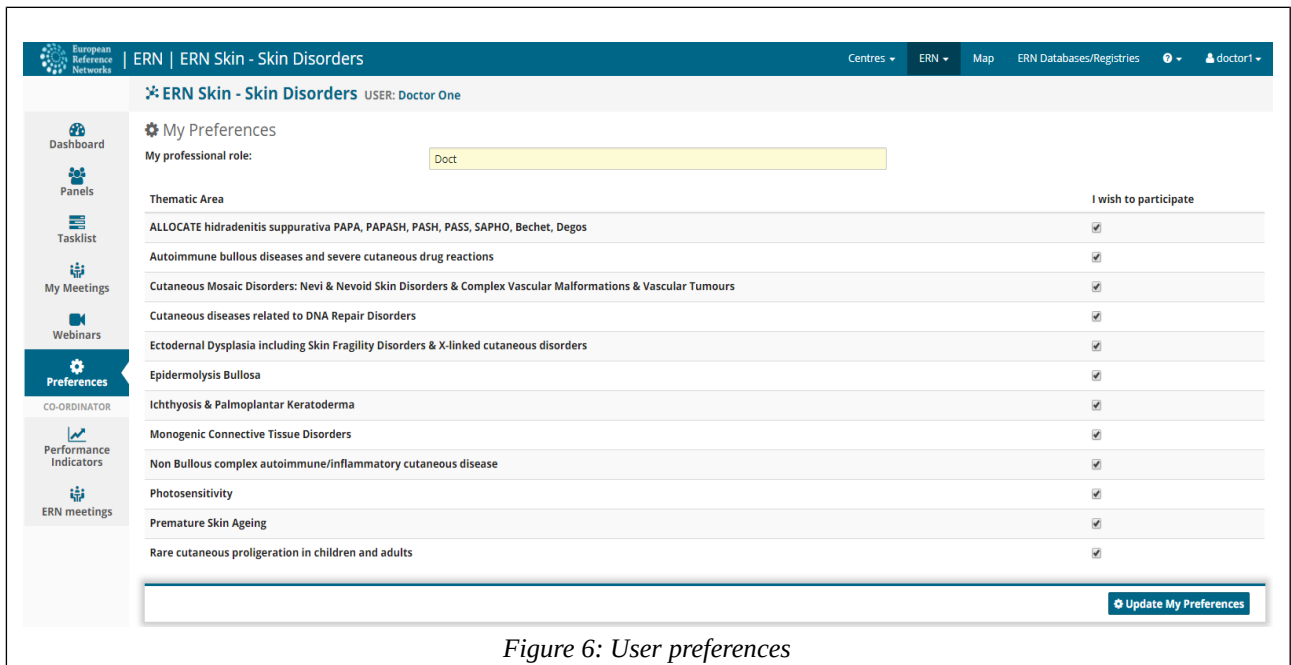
European Reference Networks | ERN | ERN Skin - Skin Disorders

Centres ▾ ERN ▾ Map ERN Databases/Registries ? ▾ doctor1 ▾

ERN Skin - Skin Disorders USER: Doctor One

Dashboard
Panels
Tasklist
My Meetings
Webinars
Preferences
CO-ORDINATOR
Performance Indicators
ERN meetings

My Preferences

My professional role: Doct

| Thematic Area | I wish to participate |
|---|---|
| ALLOCATE hidradenitis suppurativa PAPA, PAPASH, PASH, PASS, SAPHO, Bechet, Degos | ✔ |
| Autoimmune bullous diseases and severe cutaneous drug reactions | ✔ |
| Cutaneous Mosaic Disorders: Nevi & Nevoid Skin Disorders & Complex Vascular Malformations & Vascular Tumours | ✔ |
| Cutaneous diseases related to DNA Repair Disorders | ✔ |
| Ectodernal Dysplasia including Skin Fragility Disorders & X-linked cutaneous disorders | ✔ |
| Epidermolysis Bullosa | ✔ |
| Ichthyosis & Palmoplantar Keratoderma | ✔ |
| Monogenic Connective Tissue Disorders | ✔ |
| Non Bullous complex autoimmune/inflammatory cutaneous disease | ✔ |
| Photosensitivity | ✔ |
| Premature Skin Ageing | ✔ |
| Rare cutaneous proligeration in children and adults | ✔ |

Update My Preferences

Figure 6: User preferences